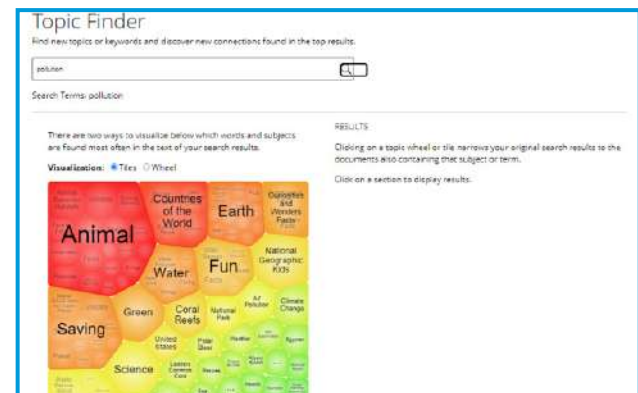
Topic Finder

Find new topics or keywords and discover new connections found in the top results.

pollution

Search Terms: pollution

There are two ways to visualize below which words and subjects are found most often in the text of your search results.

Visualization: Tiles Wheel

Animal
Countries of the World
Earth
Questions and Wonders Facts
Water
Fun
National Geographic Kids
Saving
Green
Coral Reefs
National Park
Air Pollution
Climate Change
United States
Polar Bear
Science
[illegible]

RESULTS

Clicking on a topic wheel or tile narrows your original search results to the documents also containing that subject or term.

Click on a section to display results.